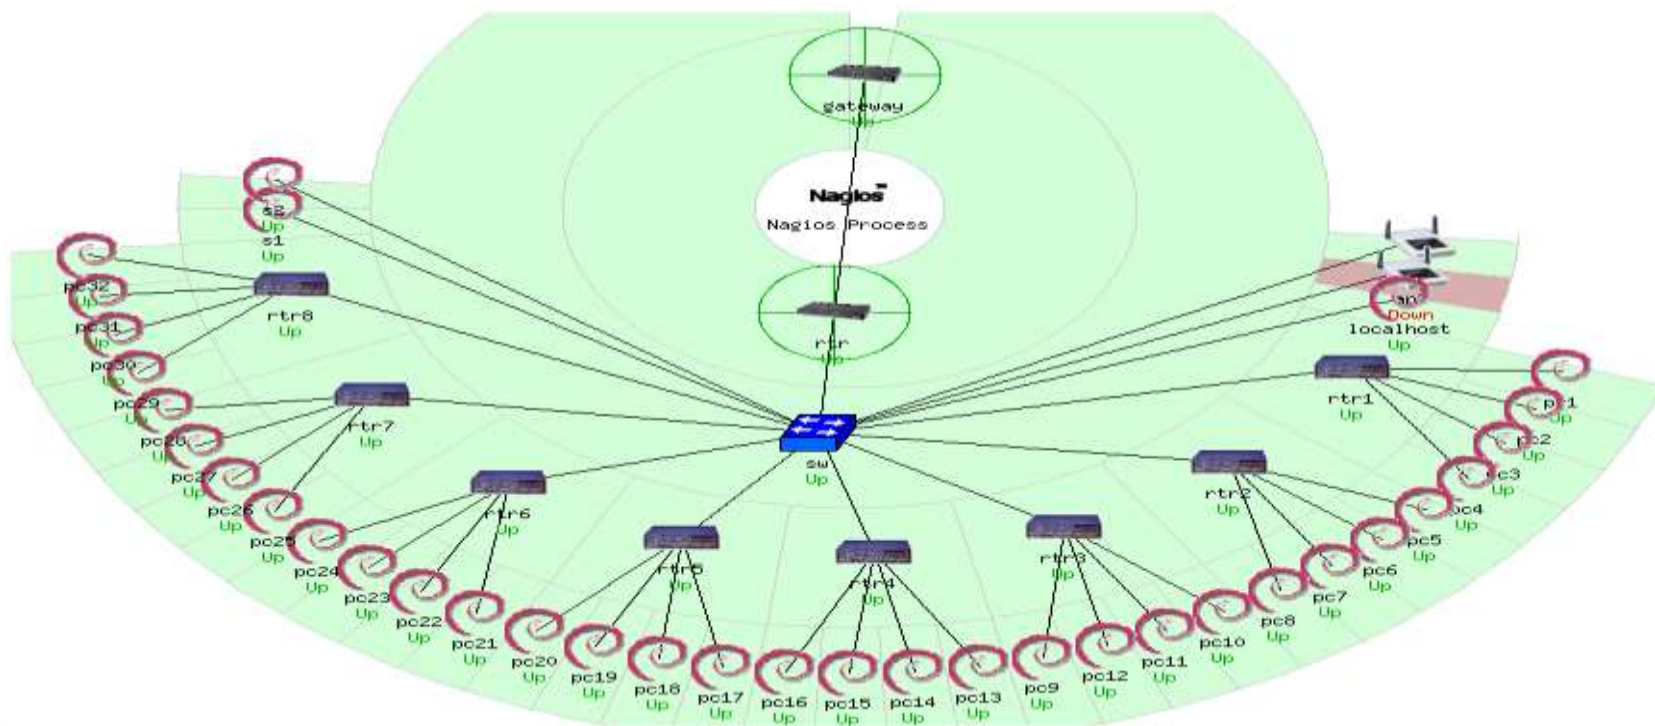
gateway
Up

Nagios
Nagios Process

rtr
Up

s2
Up
s1
Up

ap
Down
localhost
Up

pc32
Up
rtr8
Up
pc31
Up
pc30
Up
pc29
Up
rtr7
Up
pc28
Up
pc27
Up
pc26
Up
rtr6
Up
pc25
Up
pc24
Up
pc23
Up
pc22
Up
pc21
Up
rtr5
Up
pc20
Up
pc19
Up
pc18
Up
pc17
Up
sw
Up
rtr4
Up
pc16
Up
pc15
Up
pc14
Up
pc13
Up
rtr3
Up
pc9
Up
pc12
Up
pc11
Up
pc10
Up
rtr2
Up
pc8
Up
pc7
Up
pc6
Up
pc5
Up
pc4
Up
rtr1
Up
pc3
Up
pc2
Up
pc1
Up